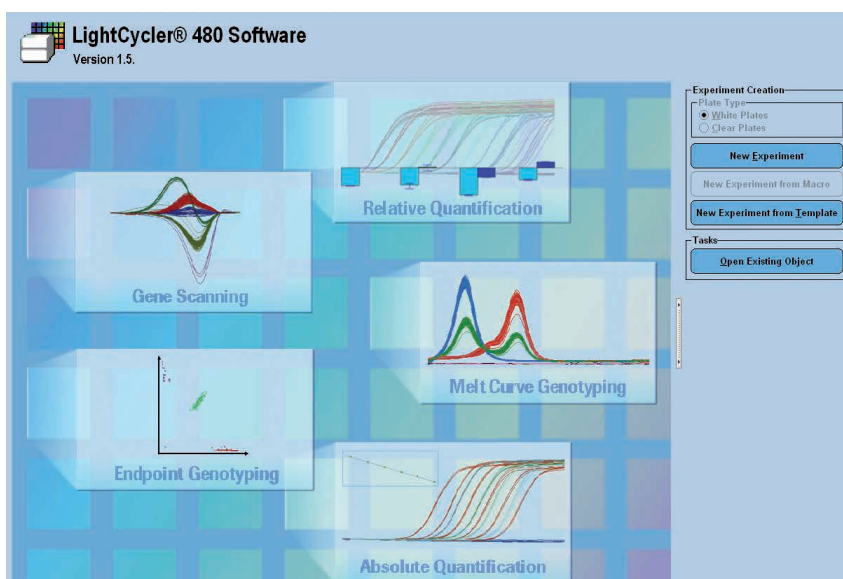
LightCycler® 480 Software
Version 1.5.

Relative Quantification

Gene Scanning

Melt Curve Genotyping

Endpoint Genotyping

Absolute Quantification

Experiment Creation
Plate Type
White Plates
Clear Plates
New Experiment
New Experiment from Macro
New Experiment from Template

Tasks
Open Existing Object